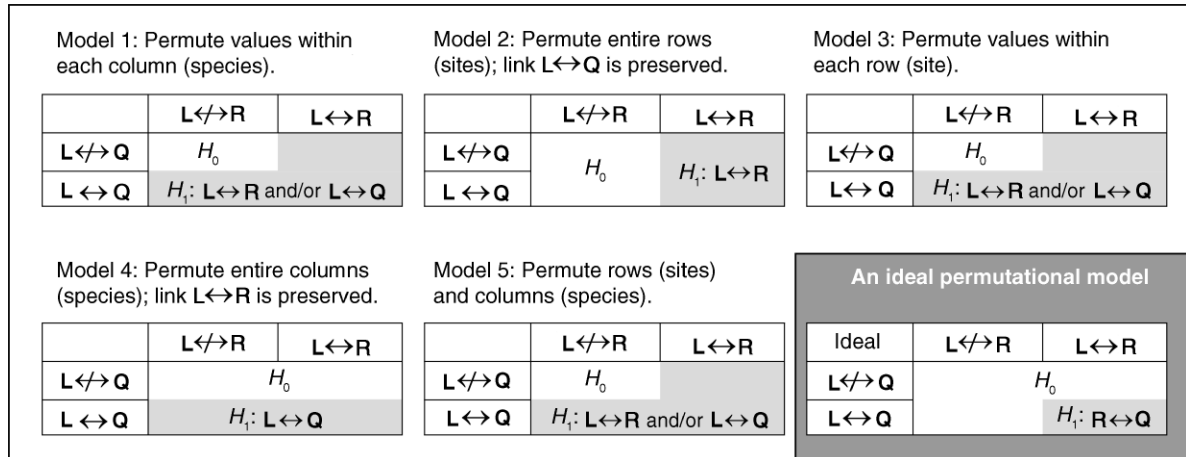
Model 1: Permute values within each column (species).

| | L$\not\leftrightarrow$R | L$\leftrightarrow$R |
|---|---|---|
| L$\not\leftrightarrow$Q | $H_0$ | |
| L$\leftrightarrow$Q | $H_1$: L$\leftrightarrow$R and/or L$\leftrightarrow$Q | |

Model 2: Permute entire rows (sites); link L$\leftrightarrow$Q is preserved.

| | L$\not\leftrightarrow$R | L$\leftrightarrow$R |
|---|---|---|
| L$\not\leftrightarrow$Q | $H_0$ | $H_1$: L$\leftrightarrow$R |
| L$\leftrightarrow$Q | | |

Model 3: Permute values within each row (site).

| | L$\not\leftrightarrow$R | L$\leftrightarrow$R |
|---|---|---|
| L$\not\leftrightarrow$Q | $H_0$ | |
| L$\leftrightarrow$Q | $H_1$: L$\leftrightarrow$R and/or L$\leftrightarrow$Q | |

Model 4: Permute entire columns (species); link L$\leftrightarrow$R is preserved.

| | L$\not\leftrightarrow$R | L$\leftrightarrow$R |
|---|---|---|
| L$\not\leftrightarrow$Q | $H_0$ | |
| L$\leftrightarrow$Q | $H_1$: L$\leftrightarrow$Q | |

Model 5: Permute rows (sites) and columns (species).

| | L$\not\leftrightarrow$R | L$\leftrightarrow$R |
|---|---|---|
| L$\not\leftrightarrow$Q | $H_0$ | |
| L$\leftrightarrow$Q | $H_1$: L$\leftrightarrow$R and/or L$\leftrightarrow$Q | |

An ideal permutational model

| Ideal | L$\not\leftrightarrow$R | L$\leftrightarrow$R |
|---|---|---|
| L$\not\leftrightarrow$Q | $H_0$ | |
| L$\leftrightarrow$Q | | $H_1$: R$\leftrightarrow$Q |